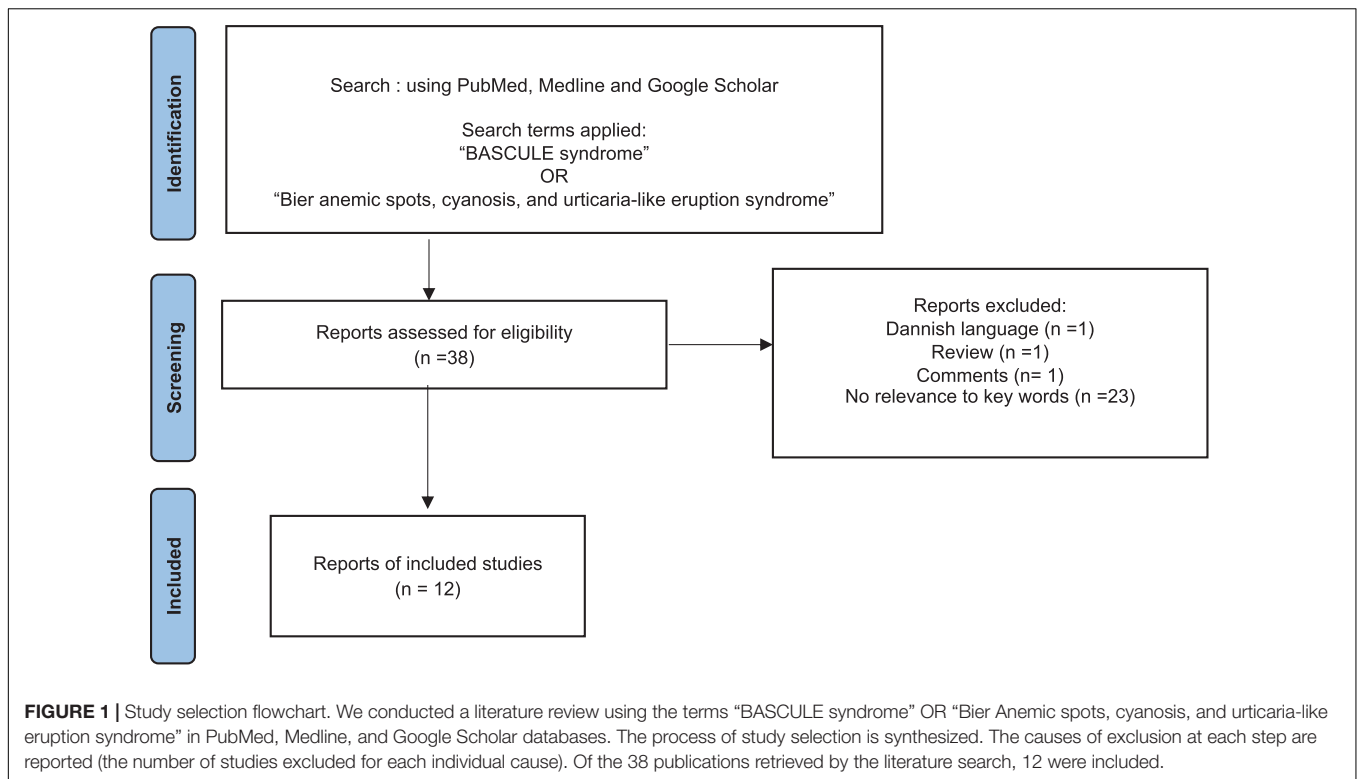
Identification

Search : using PubMed, Medline and Google Scholar

Search terms applied:
“BASCULE syndrome”
OR
“Bier anemic spots, cyanosis, and urticaria-like eruption syndrome”

Screening

Reports assessed for eligibility
(n =38)

Reports excluded:
Dannish language (n =1)
Review (n =1)
Comments (n= 1)
No relevance to key words (n =23)

Included

Reports of included studies
(n = 12)

**FIGURE 1 |** Study selection flowchart. We conducted a literature review using the terms “BASCULE syndrome” OR “Bier Anemic spots, cyanosis, and urticaria-like eruption syndrome” in PubMed, Medline, and Google Scholar databases. The process of study selection is synthesized. The causes of exclusion at each step are reported (the number of studies excluded for each individual cause). Of the 38 publications retrieved by the literature search, 12 were included.